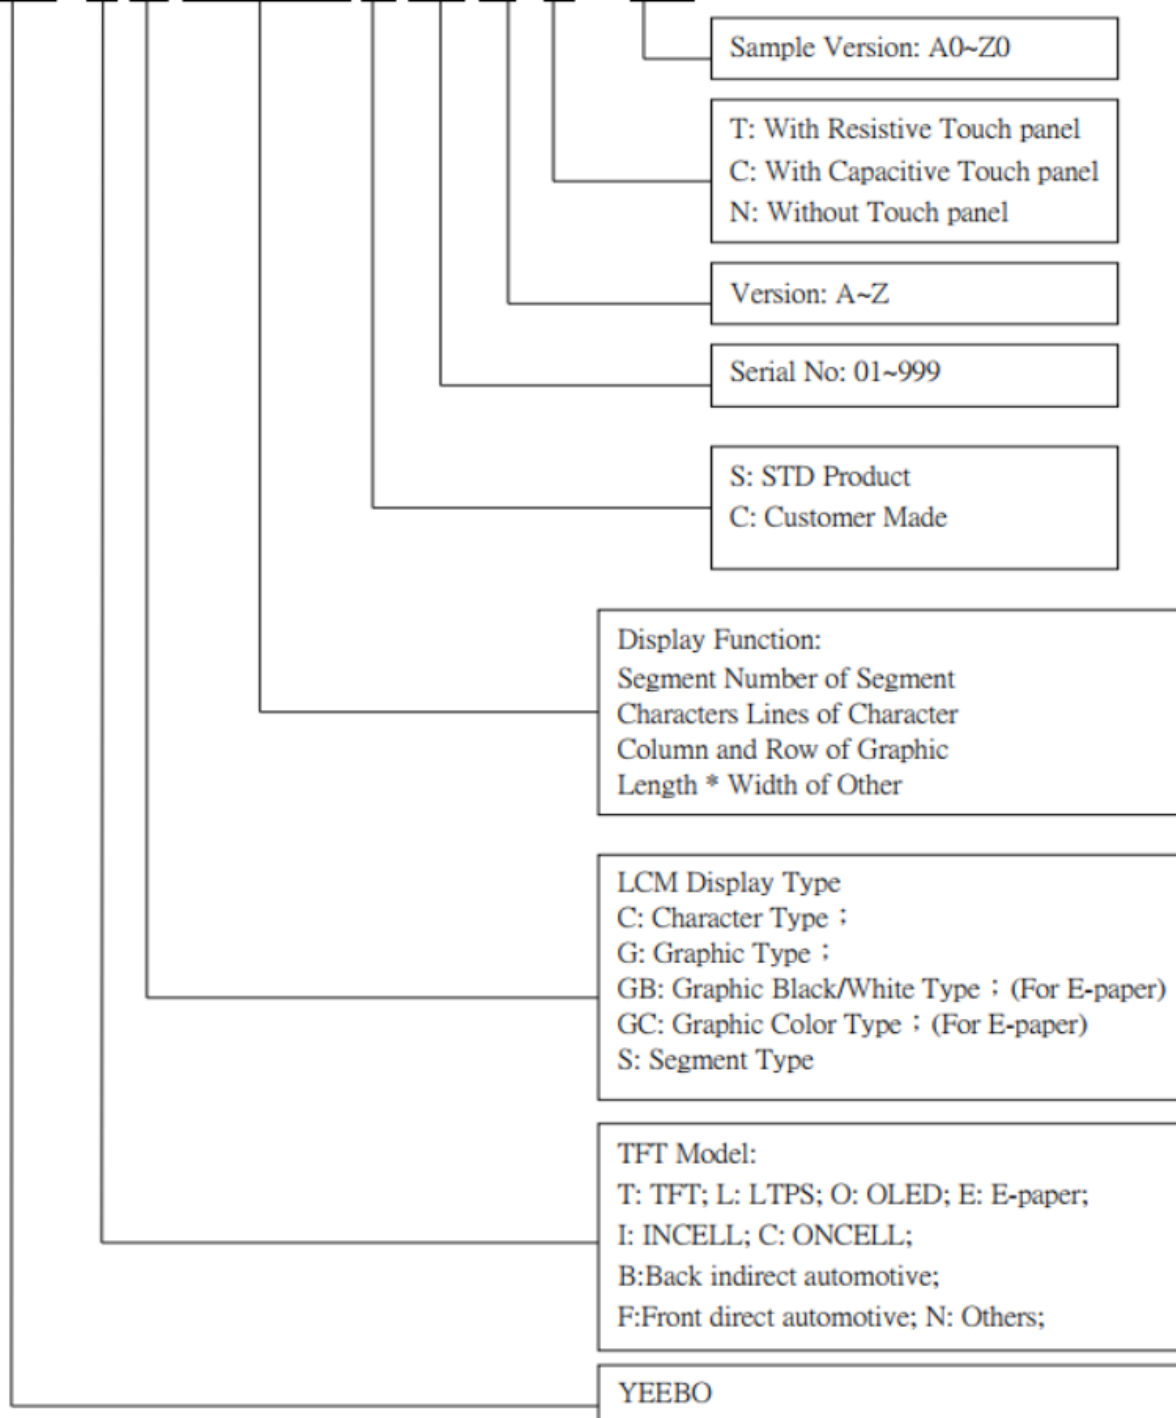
Sample Version: A0~Z0

T: With Resistive Touch panel
C: With Capacitive Touch panel
N: Without Touch panel

Version: A~Z

Serial No: 01~999

S: STD Product
C: Customer Made

Display Function:
Segment Number of Segment
Characters Lines of Character
Column and Row of Graphic
Length * Width of Other

LCM Display Type
C: Character Type；
G: Graphic Type；
GB: Graphic Black/White Type；(For E-paper)
GC: Graphic Color Type；(For E-paper)
S: Segment Type

TFT Model:
T: TFT; L: LTPS; O: OLED; E: E-paper;
I: INCELL; C: ONCELL;
B:Back indirect automotive;
F:Front direct automotive; N: Others;

YEEBO